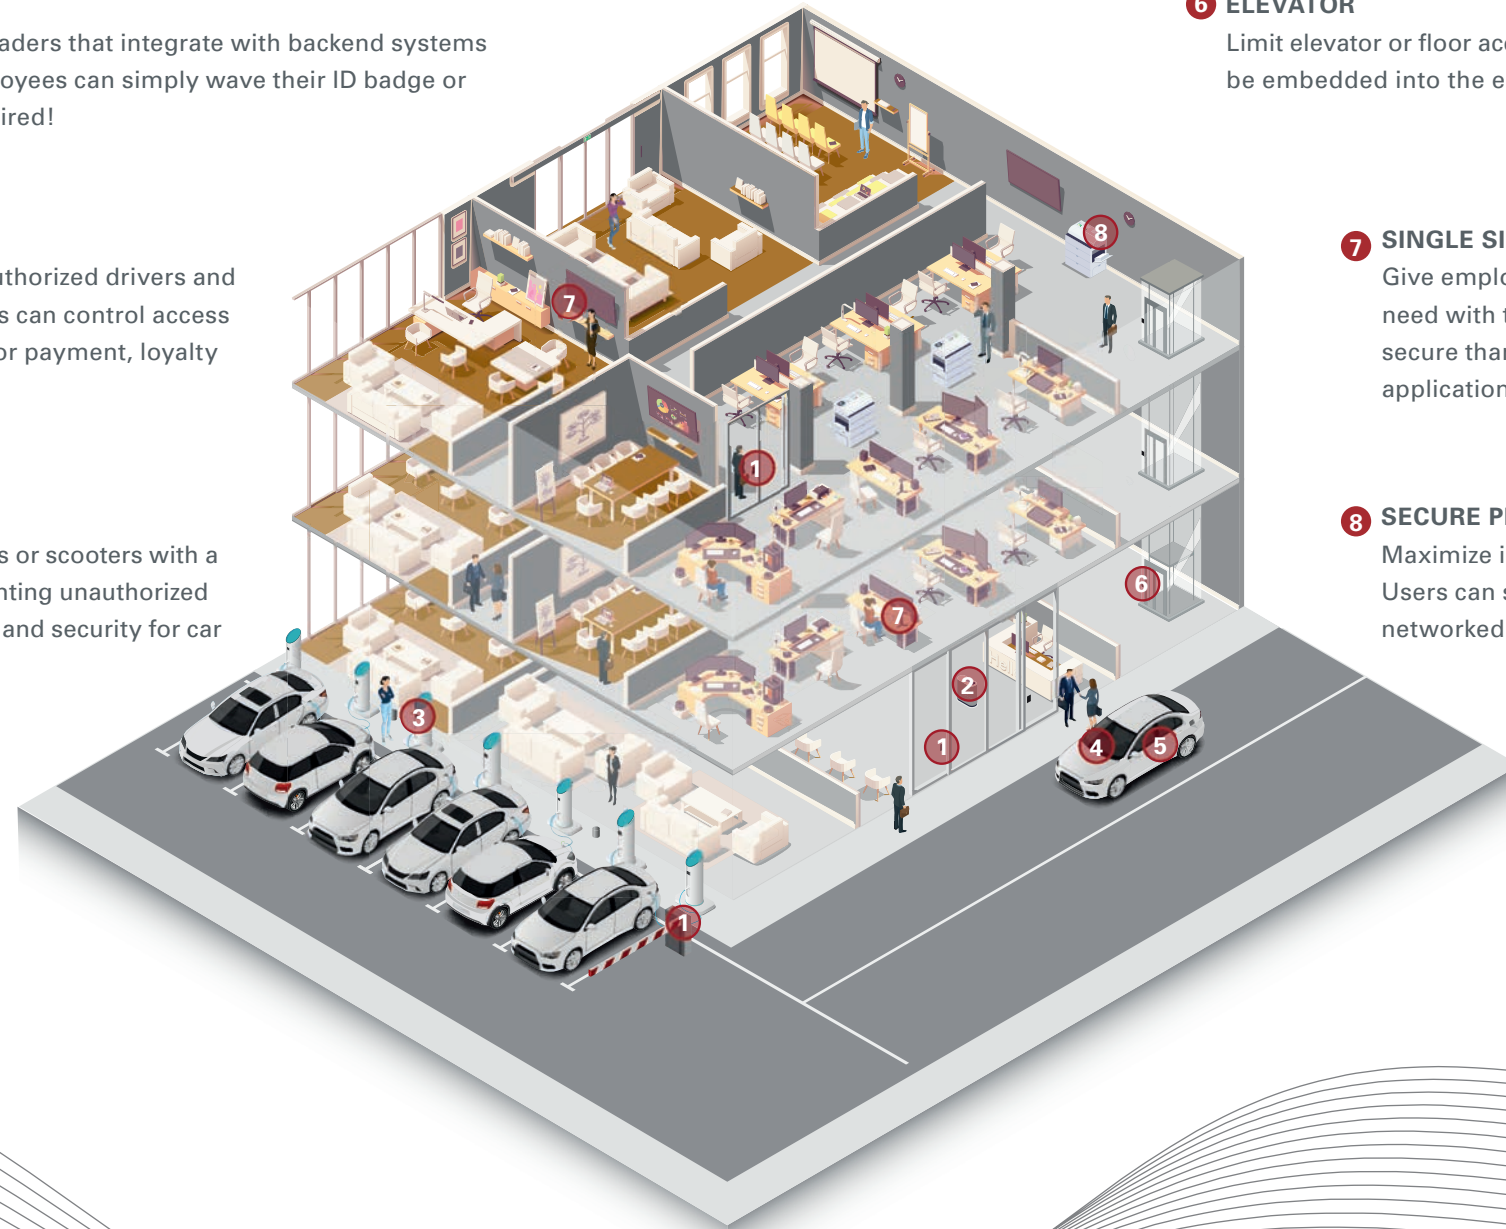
aders that integrate with backend systems
oyees can simply wave their ID badge or
ired!

uthorized drivers and
s can control access
or payment, loyalty

s or scooters with a
nting unauthorized
and security for car

6 ELEVATOR
Limit elevator or floor ac
be embedded into the e

7 SINGLE SI
Give emplo
need with t
secure than
application

8 SECURE P
Maximize i
Users can s
networked

8

7

1

7

6

2

1

3

4

5

1